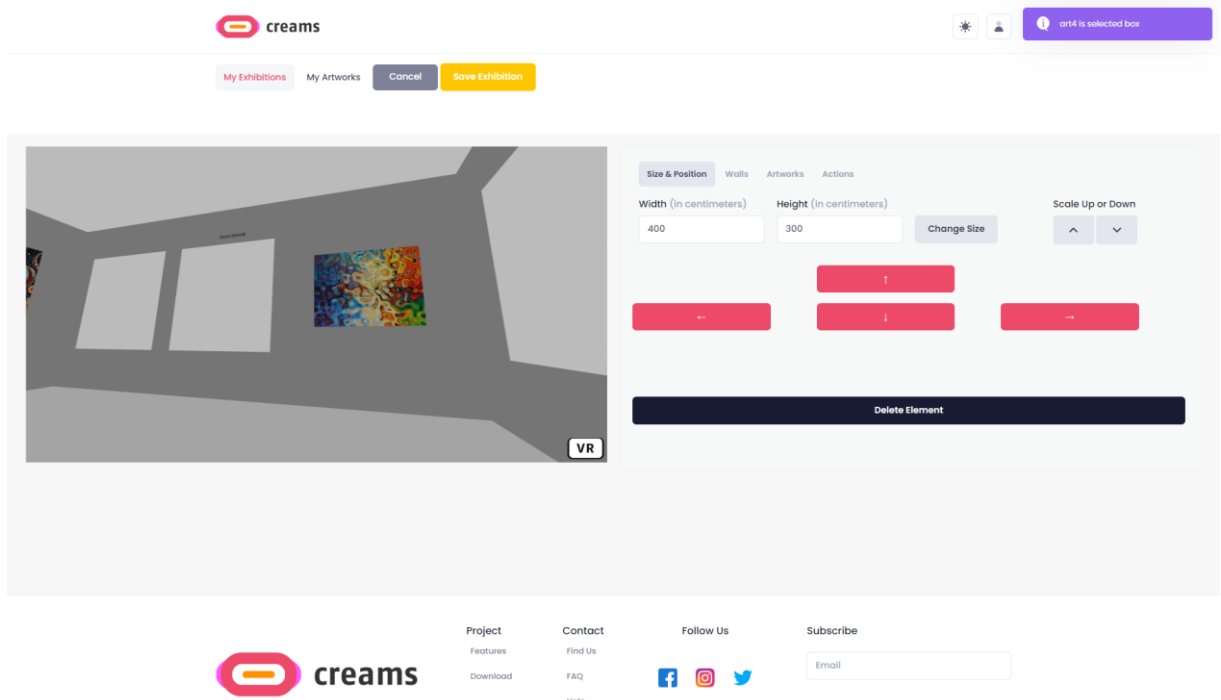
creams

art4 is selected box

My Exhibitions My Artworks Cancel Save Exhibition

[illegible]

VR

Size & Position Walls Artworks Actions

Width (in centimeters) Height (in centimeters) Scale Up or Down

400 300 Change Size

↑

← ↓ →

Delete Element

creams

Project
Features
Download

Contact
Find Us
FAQ
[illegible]

Follow Us

Subscribe
Email